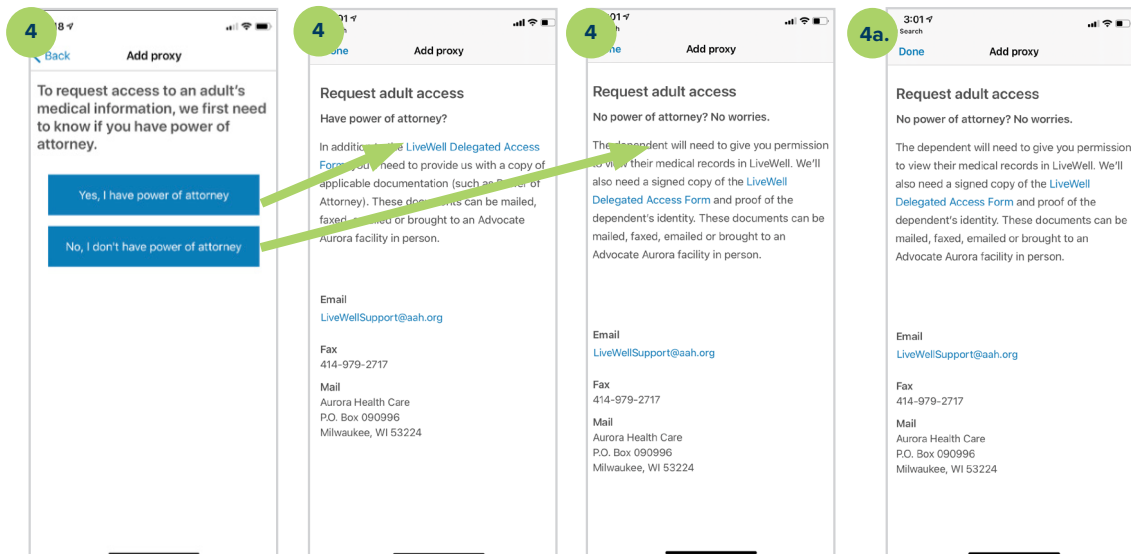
4

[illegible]18

Back

Add proxy

To request access to an adult's medical information, we first need to know if you have power of attorney.

Yes, I have power of attorney

No, I don't have power of attorney

4

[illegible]01

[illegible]

Done

Add proxy

Request adult access

Have power of attorney?

In addition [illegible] LiveWell Delegated Access Form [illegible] need to provide us with a copy of applicable documentation (such as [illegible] of Attorney). These documents can be mailed, faxed, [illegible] or brought to an Advocate Aurora facility in person.

Email

LiveWellSupport@aah.org

Fax

414-979-2717

Mail

Aurora Health Care
P.O. Box 090996
Milwaukee, WI 53224

4

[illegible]01

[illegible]

Done

Add proxy

Request adult access

No power of attorney? No worries.

The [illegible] will need to give you permission to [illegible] their medical records in LiveWell. We'll also need a signed copy of the LiveWell Delegated Access Form and proof of the dependent's identity. These documents can be mailed, faxed, emailed or brought to an Advocate Aurora facility in person.

Email

LiveWellSupport@aah.org

Fax

414-979-2717

Mail

Aurora Health Care
P.O. Box 090996
Milwaukee, WI 53224

4a.

3:01

Search

Done

Add proxy

Request adult access

No power of attorney? No worries.

The dependent will need to give you permission to view their medical records in LiveWell. We'll also need a signed copy of the LiveWell Delegated Access Form and proof of the dependent's identity. These documents can be mailed, faxed, emailed or brought to an Advocate Aurora facility in person.

Email

LiveWellSupport@aah.org

Fax

414-979-2717

Mail

Aurora Health Care
P.O. Box 090996
Milwaukee, WI 53224